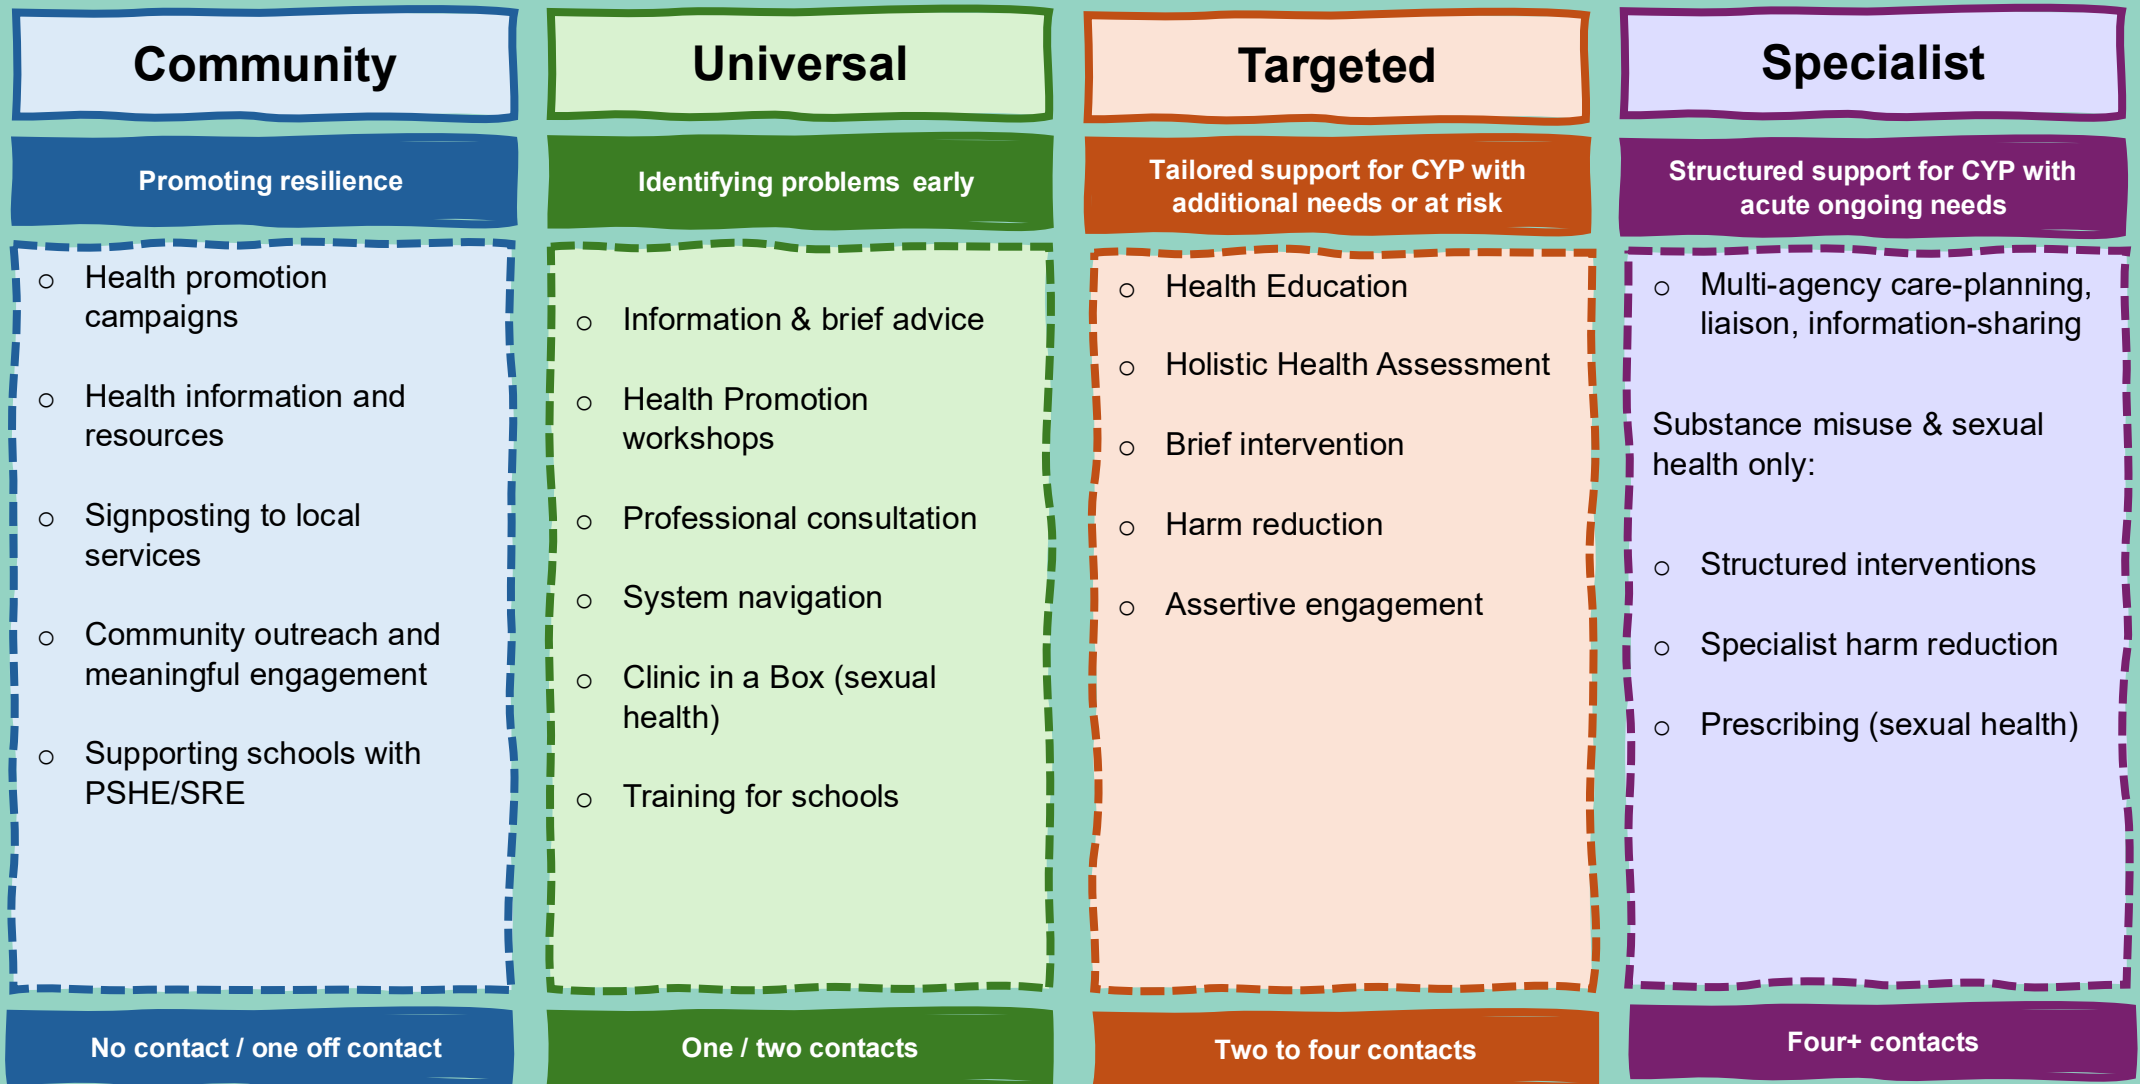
Community

Promoting resilience

- Health promotion campaigns
- Health information and resources
- Signposting to local services
- Community outreach and meaningful engagement
- Supporting schools with PSHE/SRE

No contact / one off contact

Universal

Identifying problems early

- Information & brief advice
- Health Promotion workshops
- Professional consultation
- System navigation
- Clinic in a Box (sexual health)
- Training for schools

One / two contacts

Targeted

Tailored support for CYP with additional needs or at risk

- Health Education
- Holistic Health Assessment
- Brief intervention
- Harm reduction
- Assertive engagement

Two to four contacts

Specialist

Structured support for CYP with acute ongoing needs

- Multi-agency care-planning, liaison, information-sharing

Substance misuse & sexual health only:

- Structured interventions
- Specialist harm reduction
- Prescribing (sexual health)

Four+ contacts